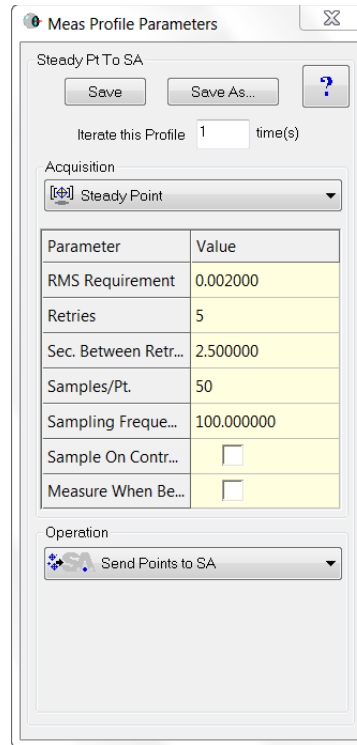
Meas Profile Parameters

Steady Pt To SA

Save

Save As...

?

Iterate this Profile 1 time(s)

Acquisition

Steady Point

| Parameter | Value |
|---|---|
| RMS Requirement | 0.002000 |
| Retries | 5 |
| Sec. Between Retr... | 2.500000 |
| Samples/Pt. | 50 |
| Sampling Freque... | 100.000000 |
| Sample On Contr... | |
| Measure When Be... | |

Operation

SA Send Points to SA